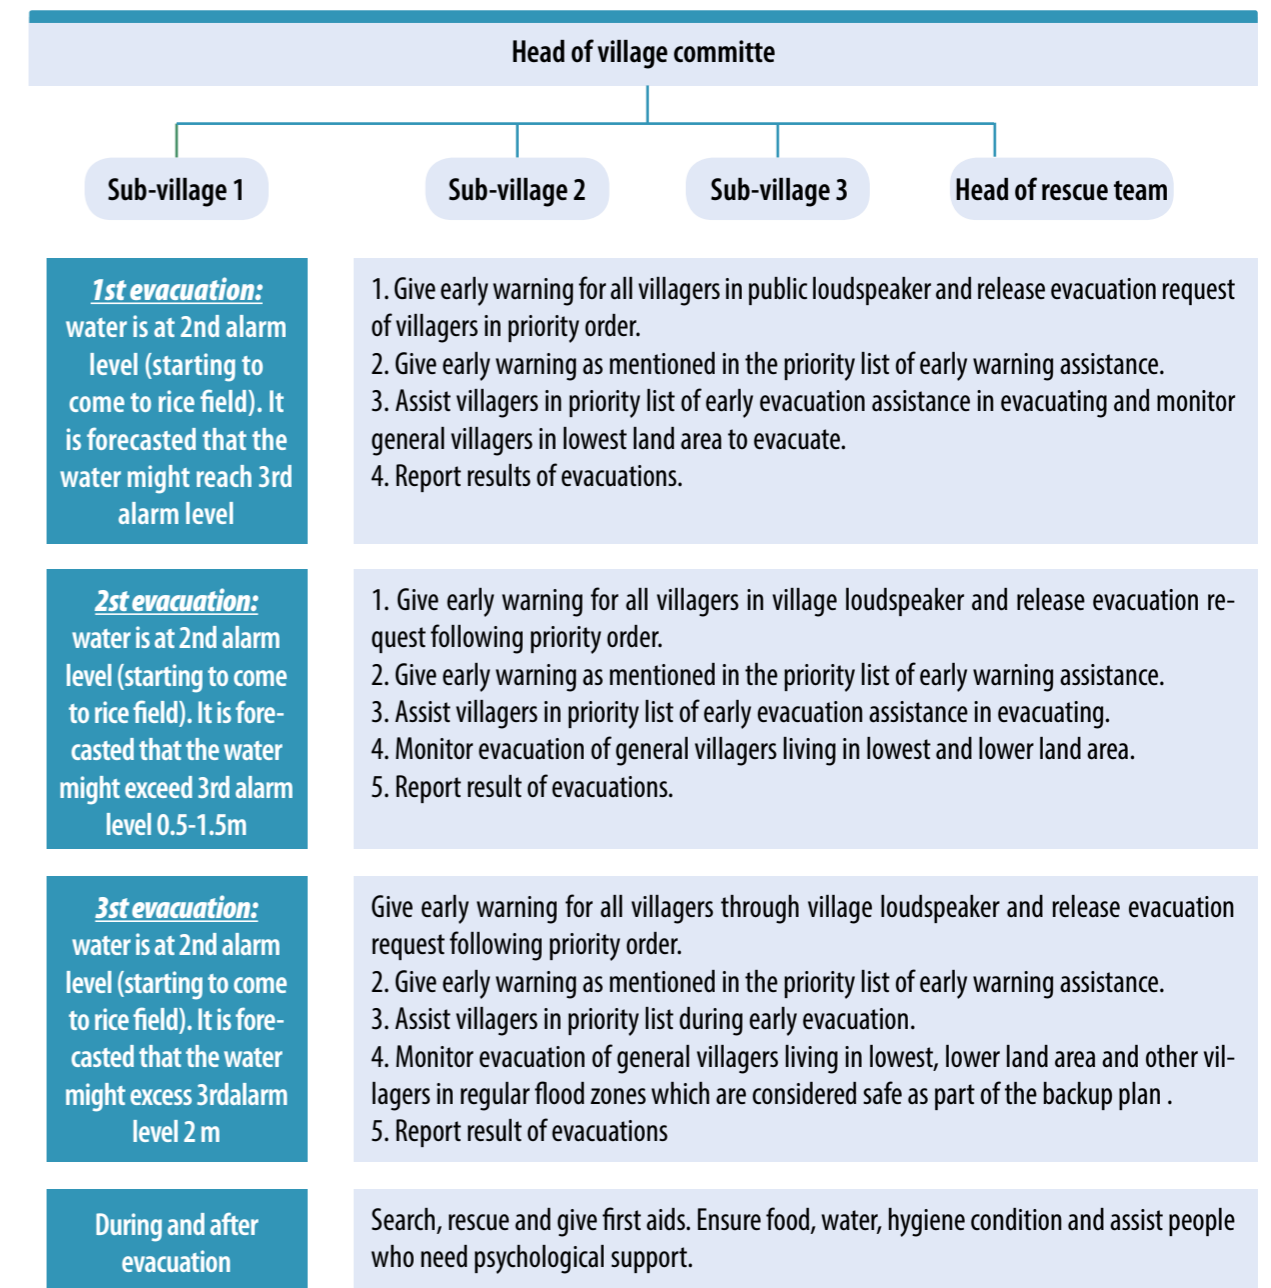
Head of village committe

Sub-village 1

Sub-village 2

Sub-village 3

Head of rescue team

1st evacuation: water is at 2nd alarm level (starting to come to rice field). It is forecasted that the water might reach 3rd alarm level

1. Give early warning for all villagers in public loudspeaker and release evacuation request of villagers in priority order.
2. Give early warning as mentioned in the priority list of early warning assistance.
3. Assist villagers in priority list of early evacuation assistance in evacuating and monitor general villagers in lowest land area to evacuate.
4. Report results of evacuations.

2st evacuation: water is at 2nd alarm level (starting to come to rice field). It is forecasted that the water might exceed 3rd alarm level 0.5-1.5m

1. Give early warning for all villagers in village loudspeaker and release evacuation request following priority order.
2. Give early warning as mentioned in the priority list of early warning assistance.
3. Assist villagers in priority list of early evacuation assistance in evacuating.
4. Monitor evacuation of general villagers living in lowest and lower land area.
5. Report result of evacuations.

3st evacuation: water is at 2nd alarm level (starting to come to rice field). It is forecasted that the water might excess 3rdalarm level 2 m

Give early warning for all villagers through village loudspeaker and release evacuation request following priority order.
2. Give early warning as mentioned in the priority list of early warning assistance.
3. Assist villagers in priority list during early evacuation.
4. Monitor evacuation of general villagers living in lowest, lower land area and other villagers in regular flood zones which are considered safe as part of the backup plan .
5. Report result of evacuations

During and after evacuation

Search, rescue and give first aids. Ensure food, water, hygiene condition and assist people who need psychological support.